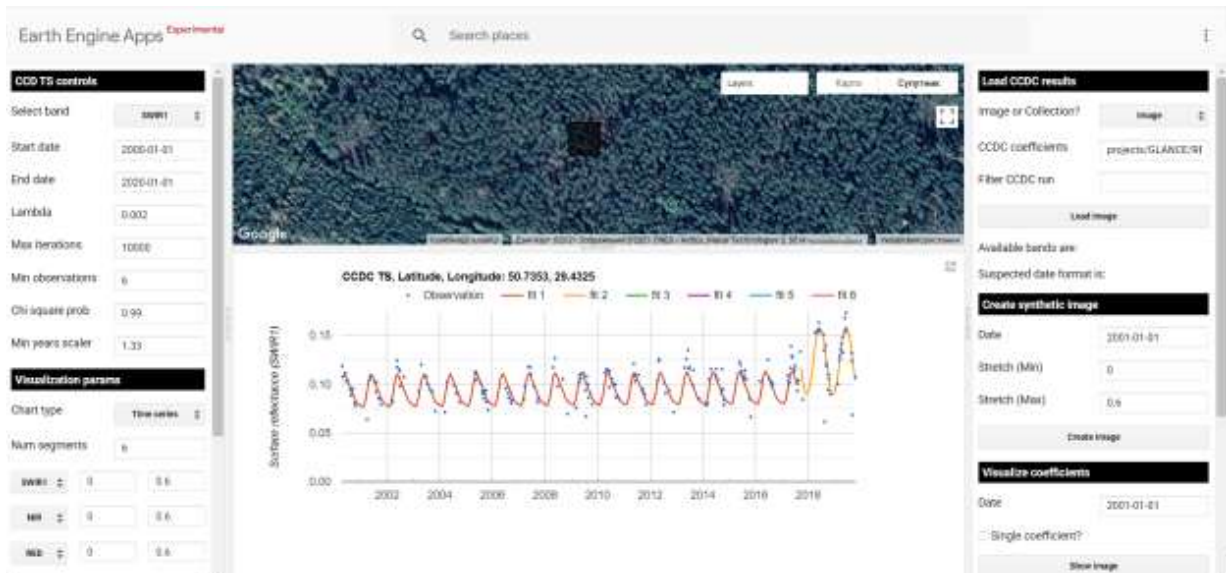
Earth Engine Apps Experimental

Search places

CCD TS controls

Select band SWIR1

Start date 2000-01-01

End date 2020-01-01

Lambda 0.002

Max iterations 10000

Min observations 6

Chi square prob 0.99

Min years scaler 1.33

Visualization params

Chart type Time series

Num segments 6

SWIR1 0 0.6

NIR 0 0.6

RED 0 0.6

Layers

Карта Спутник

Google

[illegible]

CCDC TS, Latitude, Longitude: 50.7353, 29.4325

Observation fit 1 fit 2 fit 3 fit 4 fit 5 fit 6

Surface reflectance (SWIR1)

0.15

0.10

0.05

0.00

2002 2004 2006 2008 2010 2012 2014 2016 2018

Load CCDC results

Image or Collection? Image

CCDC coefficients projects/GLANCE/RI

Filter CCDC run

Load image

Available bands are:

Suspected date format is:

Create synthetic image

Date 2001-01-01

Stretch (Min) 0

Stretch (Max) 0.6

Create image

Visualize coefficients

Date 2001-01-01

Single coefficient?

Show image